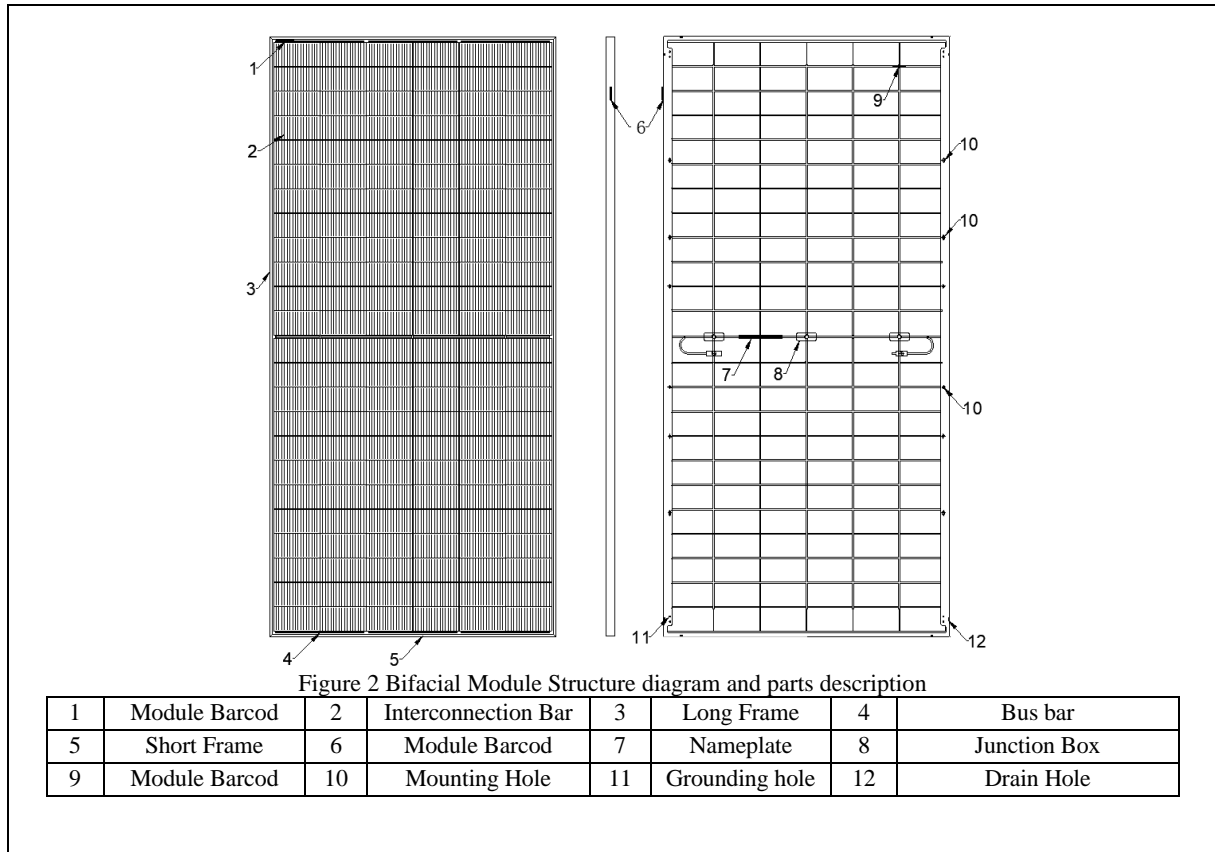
1
2
3
4
5
6
9
10
10
7
8
10
11
12

Figure 2 Bifacial Module Structure diagram and parts description

| 1 | Module Barcod | 2 | Interconnection Bar | 3 | Long Frame | 4 | Bus bar |
|---|---|---|---|---|---|---|---|
| 5 | Short Frame | 6 | Module Barcod | 7 | Nameplate | 8 | Junction Box |
| 9 | Module Barcod | 10 | Mounting Hole | 11 | Grounding hole | 12 | Drain Hole |